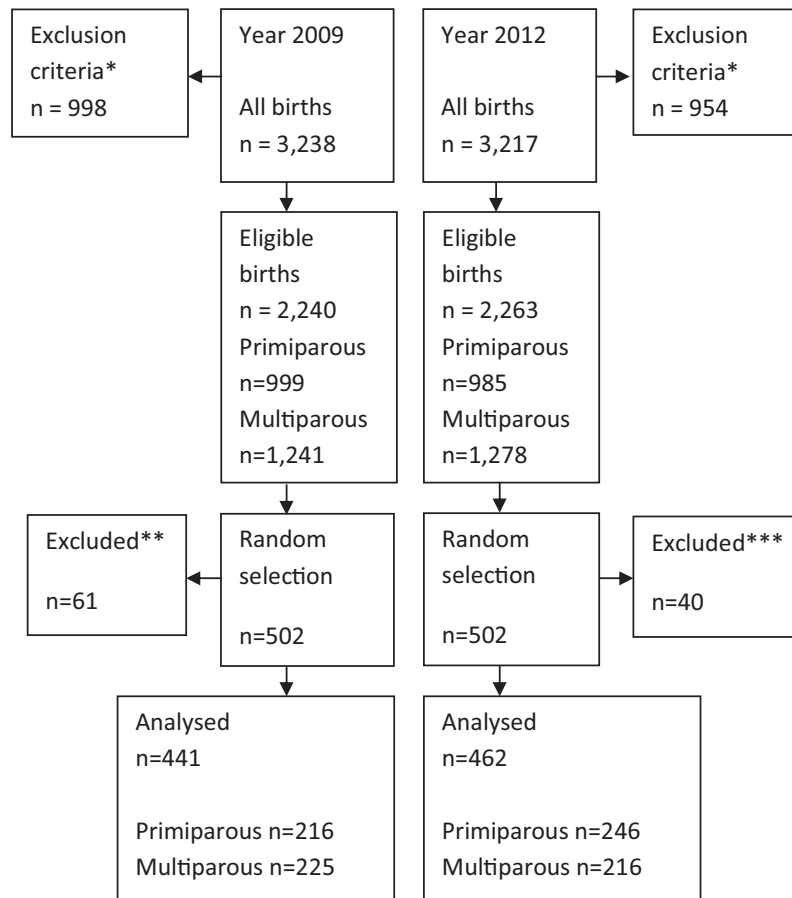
Exclusion criteria*
n = 998

Year 2009

All births
n = 3,238

Year 2012

All births
n = 3,217

Exclusion criteria*
n = 954

Eligible births
n = 2,240
Primiparous
n=999
Multiparous
n=1,241

Eligible births
n = 2,263
Primiparous
n=985
Multiparous
n=1,278

Excluded**

n=61

Random selection

n=502

Random selection

n=502

Excluded***

n=40

Analysed
n=441

Primiparous n=216
Multiparous n=225

Analysed
n=462

Primiparous n=246
Multiparous n=216